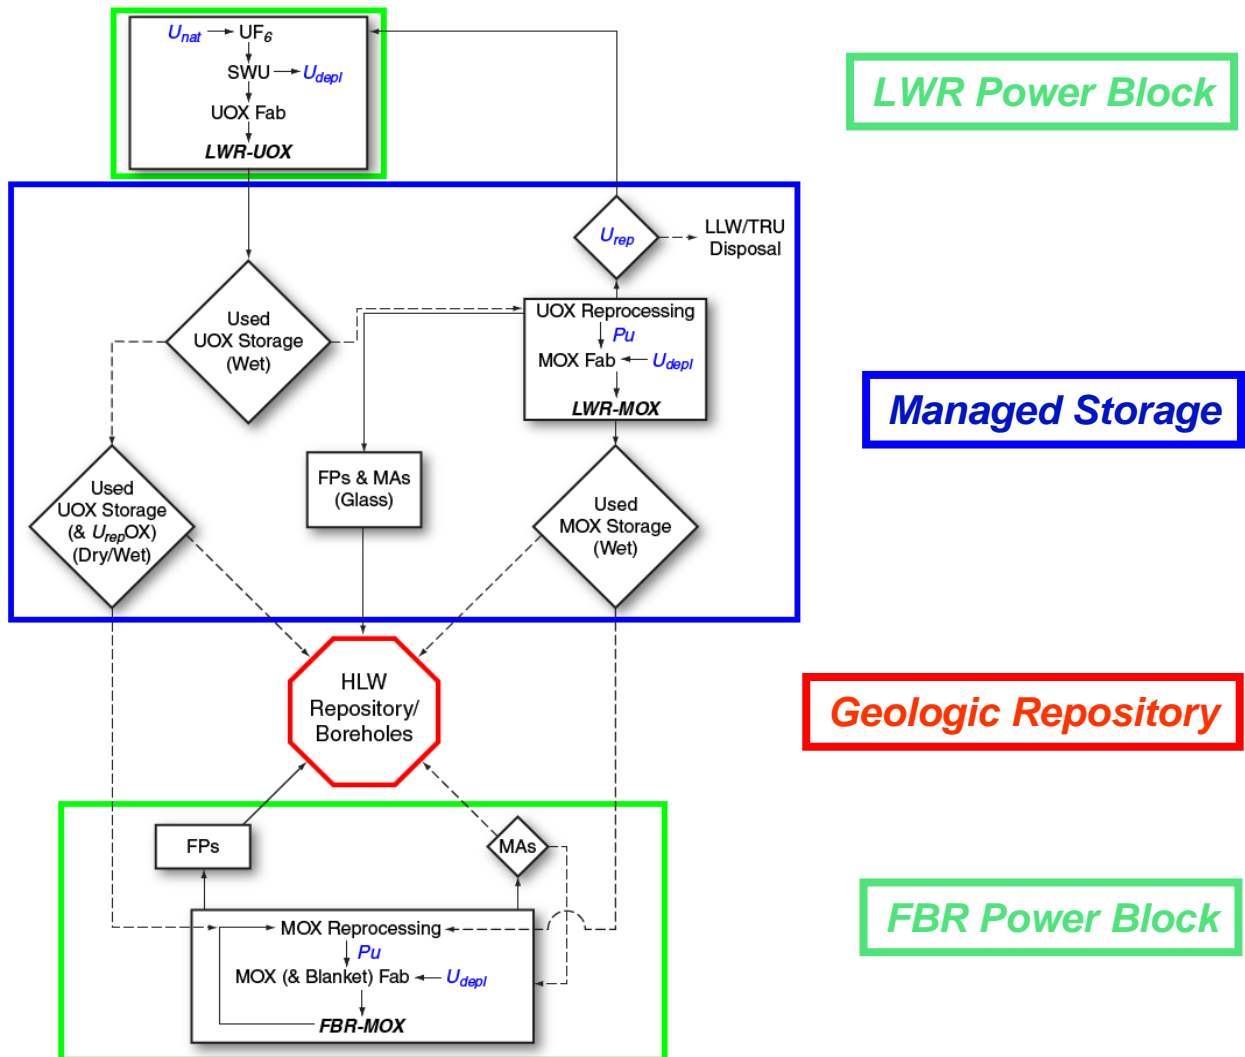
$U_{nat}$ UF$_6$
SWU $U_{depl}$
UOX Fab
LWR-UOX

LWR Power Block

$U_{rep}$
LLW/TRU Disposal

Used UOX Storage (Wet)

UOX Reprocessing
$Pu$
MOX Fab $U_{depl}$
LWR-MOX

Managed Storage

Used UOX Storage (& $U_{rep}$OX) (Dry/Wet)

FPs & MAs (Glass)

Used MOX Storage (Wet)

HLW Repository/ Boreholes

Geologic Repository

FPs

MAs

MOX Reprocessing
$Pu$
MOX (& Blanket) Fab $U_{depl}$
FBR-MOX

FBR Power Block